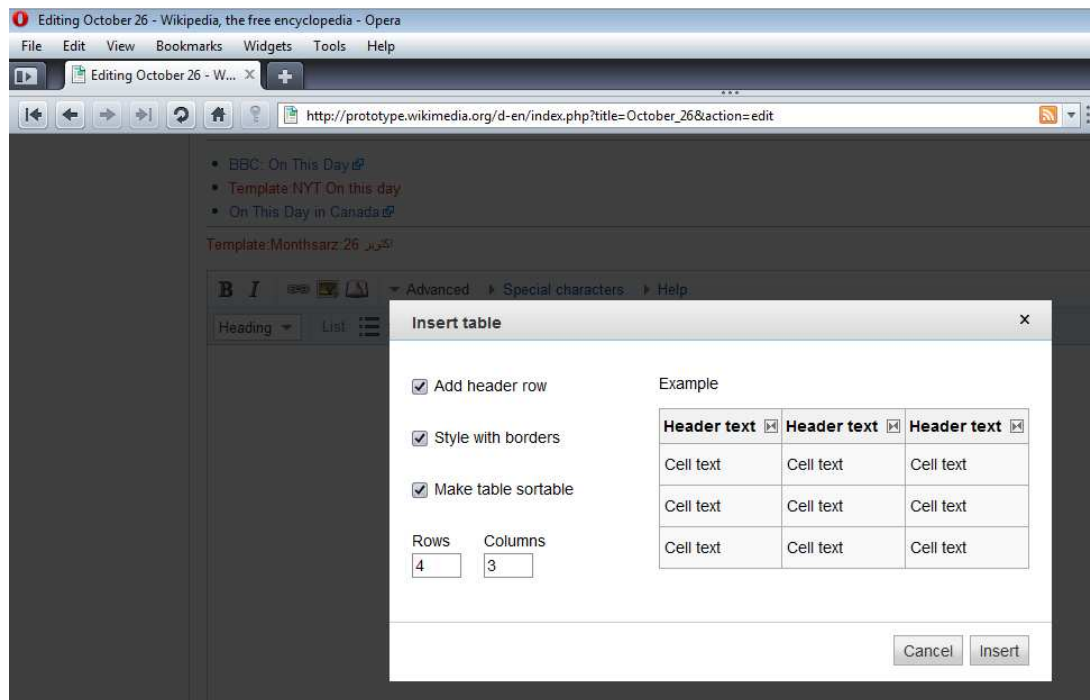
Editing October 26 - Wikipedia, the free encyclopedia - Opera

File Edit View Bookmarks Widgets Tools Help

Editing October 26 - W...

http://prototype.wikimedia.org/d-en/index.php?title=October_26&action=edit

- BBC: On This Day
- Template NYT On this day
- On This Day in Canada

Template:Monthsarz:26 اکتوبر

B I Advanced Special characters Help

Heading List

Insert table

×

Add header row

Style with borders

Make table sortable

Rows 4

Columns 3

Example

| Header text | Header text | Header text |
|---|---|---|
| Cell text | Cell text | Cell text |
| Cell text | Cell text | Cell text |
| Cell text | Cell text | Cell text |

Cancel Insert